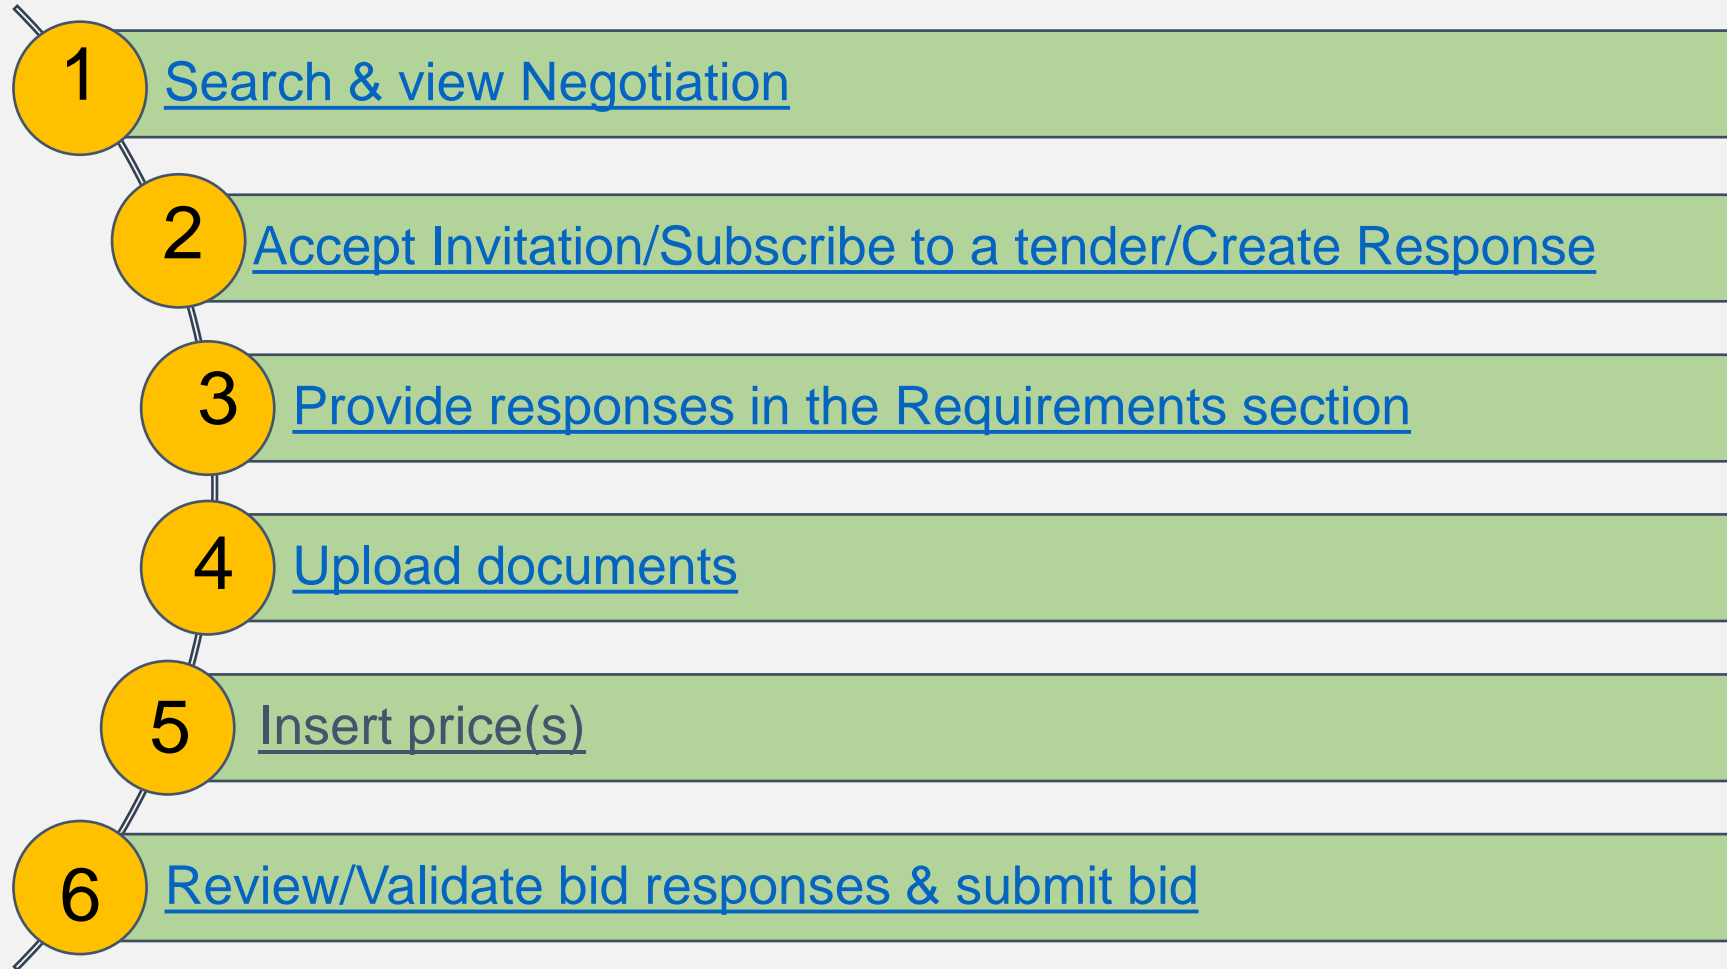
1 Search & view Negotiation

2 Accept Invitation/Subscribe to a tender/Create Response

3 Provide responses in the Requirements section

4 Upload documents

5 Insert price(s)

6 Review/Validate bid responses & submit bid